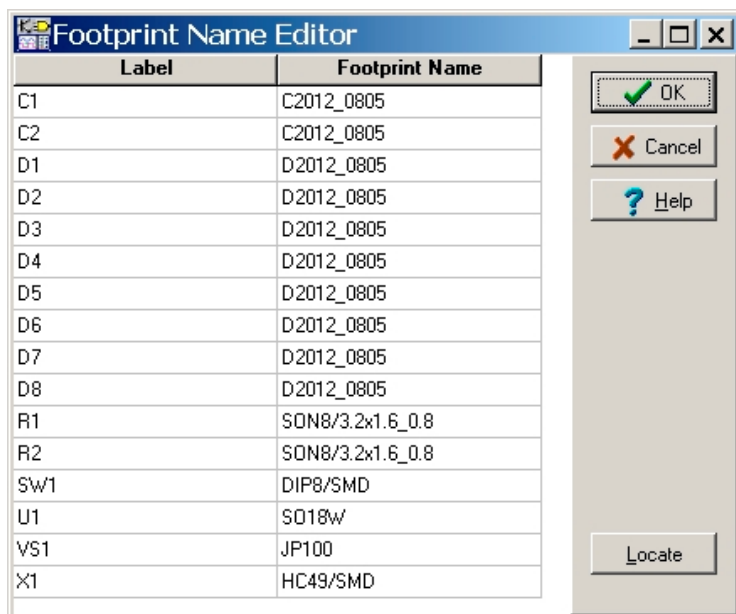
Footprint Name Editor

| Label | Footprint Name |
|---|---|
| C1 | C2012_0805 |
| C2 | C2012_0805 |
| D1 | D2012_0805 |
| D2 | D2012_0805 |
| D3 | D2012_0805 |
| D4 | D2012_0805 |
| D5 | D2012_0805 |
| D6 | D2012_0805 |
| D7 | D2012_0805 |
| D8 | D2012_0805 |
| R1 | SON8/3.2x1.6_0.8 |
| R2 | SON8/3.2x1.6_0.8 |
| SW1 | DIP8/SMD |
| U1 | SO18W |
| VS1 | JP100 |
| X1 | HC49/SMD |

OK
Cancel
Help
Locate